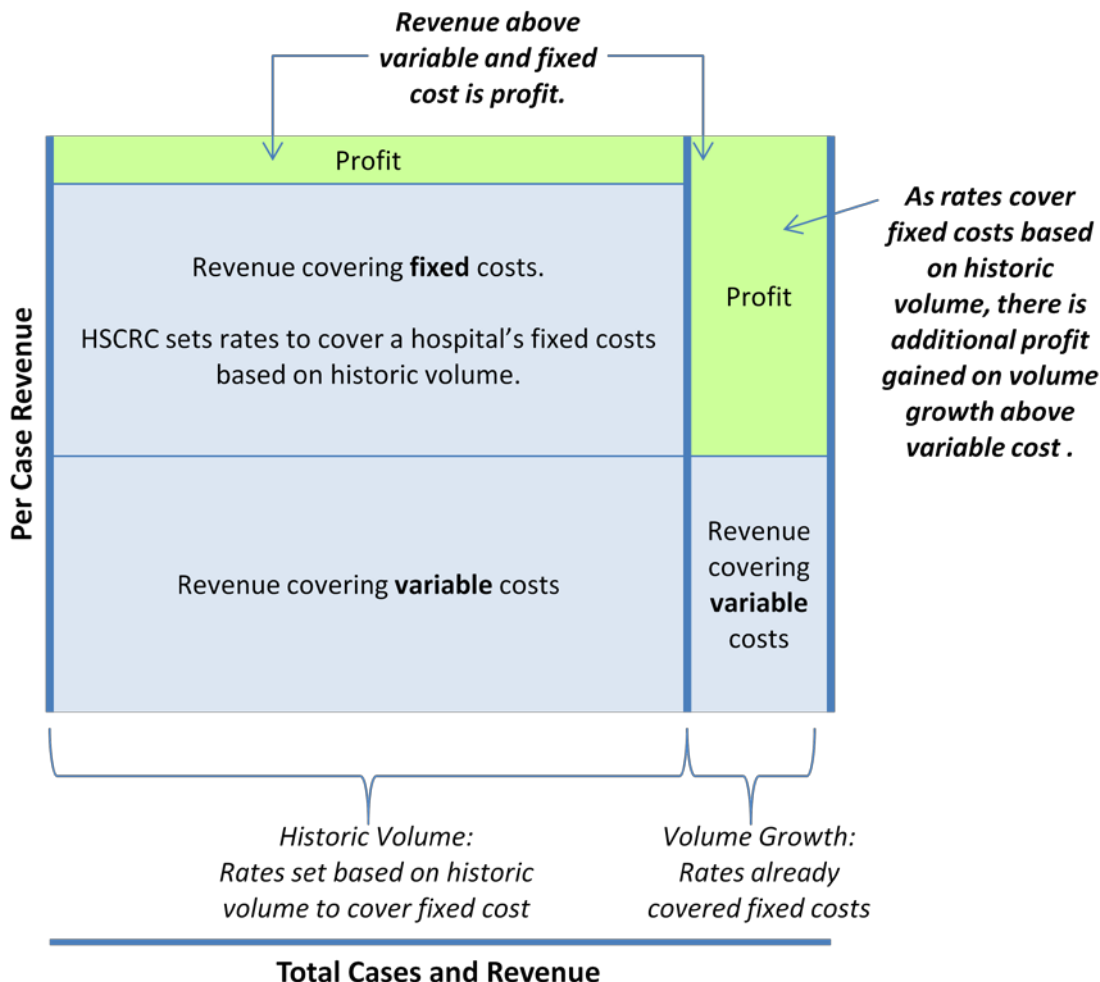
Revenue above variable and fixed cost is profit.

Profit

Revenue covering fixed costs.

HSCRC sets rates to cover a hospital's fixed costs based on historic volume.

Revenue covering variable costs

Profit

Revenue covering variable costs

As rates cover fixed costs based on historic volume, there is additional profit gained on volume growth above variable cost .

Per Case Revenue

Historic Volume: Rates set based on historic volume to cover fixed cost

Volume Growth: Rates already covered fixed costs

Total Cases and Revenue